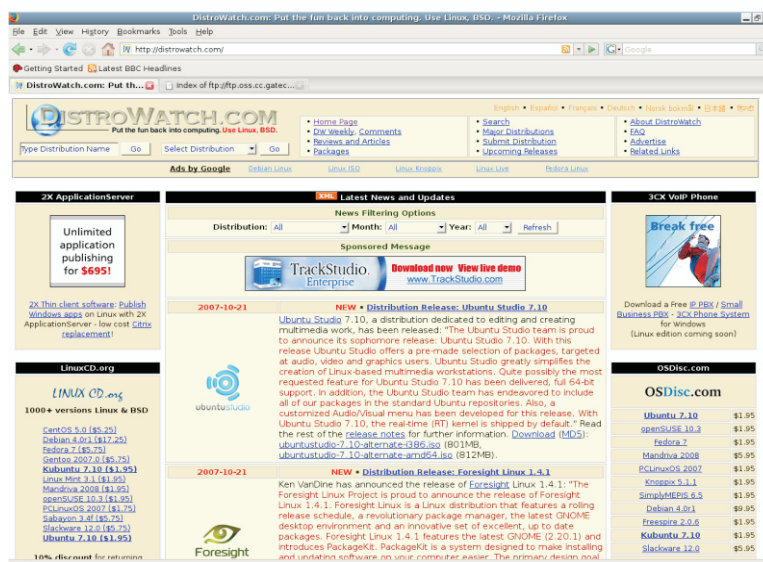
DistroWatch.com: Put the fun back into computing. Use Linux, BSD. - Mozilla Firefox

File Edit View History Bookmarks Tools Help

http://distrowatch.com/

Google

Getting Started Latest BBC Headlines

DistroWatch.com: Put th...

Index of ftp://ftp.oss.cc.gatec...

English • Español • Français • Deutsch • Norsk bokmål • 日本語 • 한국어

DISTROWATCH.COM
Put the fun back into computing. Use Linux, BSD.

Type Distribution Name Go Select Distribution Go

• Home Page
• DW Weekly, Comments
• Reviews and Articles
• Packages

• Search
• Major Distributions
• Submit Distribution
• Upcoming Releases

• About DistroWatch
• FAQ
• Advertise
• Related Links

Ads by Google Debian Linux Linux ISO Linux Knoppix Linux Live Fedora Linux

2X ApplicationServer

Unlimited application publishing for $695!

2X Thin client software: Publish Windows apps on Linux with 2X ApplicationServer - low cost Citrix replacement!

XML Latest News and Updates

News Filtering Options

Distribution: All Month: All Year: All Refresh

Sponsored Message

TrackStudio. Enterprise Download now View live demo www.TrackStudio.com

2007-10-21 NEW • Distribution Release: Ubuntu Studio 7.10

ubuntustudio

Ubuntu Studio 7.10, a distribution dedicated to editing and creating multimedia work, has been released: "The Ubuntu Studio team is proud to announce its sophomore release: Ubuntu Studio 7.10. With this release Ubuntu Studio offers a pre-made selection of packages, targeted at audio, video and graphics users. Ubuntu Studio greatly simplifies the creation of Linux-based multimedia workstations. Quite possibly the most requested feature for Ubuntu Studio 7.10 has been delivered, full 64-bit support. In addition, the Ubuntu Studio team has endeavored to include all of our packages in the standard Ubuntu repositories. Also, a customized Audio/Visual menu has been developed for this release. With Ubuntu Studio 7.10, the real-time (RT) kernel is shipped by default." Read the rest of the release notes for further information. Download (MD5): ubuntustudio-7.10-alternate-i386.iso (801MB), ubuntustudio-7.10-alternate-amd64.iso (812MB).

2007-10-21 NEW • Distribution Release: Foresight Linux 1.4.1

Foresight

Ken VanDine has announced the release of Foresight Linux 1.4.1: "The Foresight Linux Project is proud to announce the release of Foresight Linux 1.4.1. Foresight Linux is a Linux distribution that features a rolling release schedule, a revolutionary package manager, the latest GNOME desktop environment and an innovative set of excellent, up to date packages. Foresight Linux 1.4.1 features the latest GNOME (2.20.1) and introduces PackageKit. PackageKit is a system designed to make installing and updating software on your computer easier. The primary design goal

3CX VoIP Phone

Break free

Download a Free IP PBX / Small Business PBX - 3CX Phone System for Windows (Linux edition coming soon)

LinuxCD.org

LINUX CD.org

1000+ versions Linux & BSD

CentOS 5.0 ($5.25)
Debian 4.0r1 ($17.25)
Fedora 7 ($5.75)
Gentoo 2007.0 ($5.75)
Kubuntu 7.10 ($1.95)
Linux Mint 3.1 ($1.95)
Mandriva 2008 ($1.95)
openSUSE 10.3 ($1.95)
PCLinuxOS 2007 ($1.95)
Sabayon 3.4f ($5.75)
Slackware 12.0 ($5.75)
Ubuntu 7.10 ($1.95)

10% discount for returning

OSDisc.com

OSDisc.com

| | |
|---|---|
| Ubuntu 7.10 | $1.95 |
| openSUSE 10.3 | $1.95 |
| Fedora 7 | $1.95 |
| Mandriva 2008 | $1.95 |
| PCLinuxOS 2007 | $1.95 |
| Knoppix 5.1.1 | $1.95 |
| SimplyMEPIS 6.5 | $1.95 |
| Debian 4.0r1 | $9.95 |
| Freespire 2.0.6 | $1.95 |
| Kubuntu 7.10 | $1.95 |
| Slackware 12.0 | $5.95 |